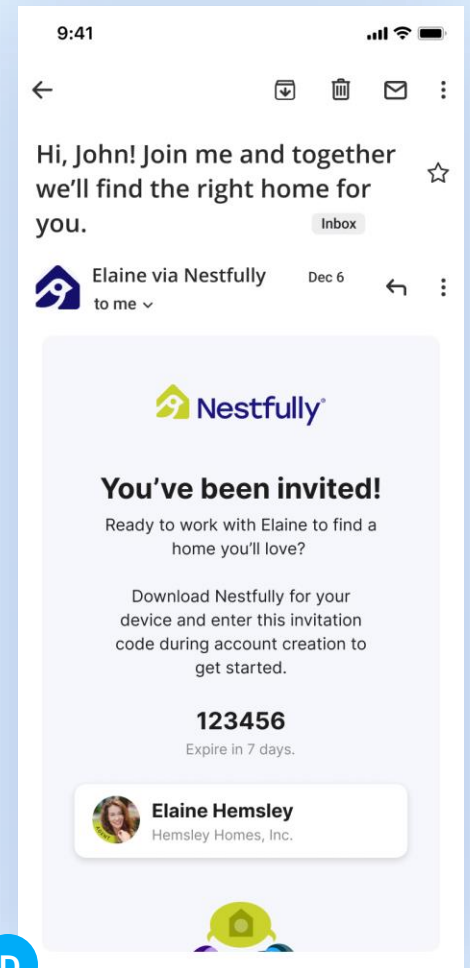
9:41

Hi, John! Join me and together we'll find the right home for you.

Inbox

Elaine via Nestfully
to me

Dec 6

Nestfully

You've been invited!

Ready to work with Elaine to find a home you'll love?

Download Nestfully for your device and enter this invitation code during account creation to get started.

123456

Expire in 7 days.

Elaine Hemsley
Hemsley Homes, Inc.